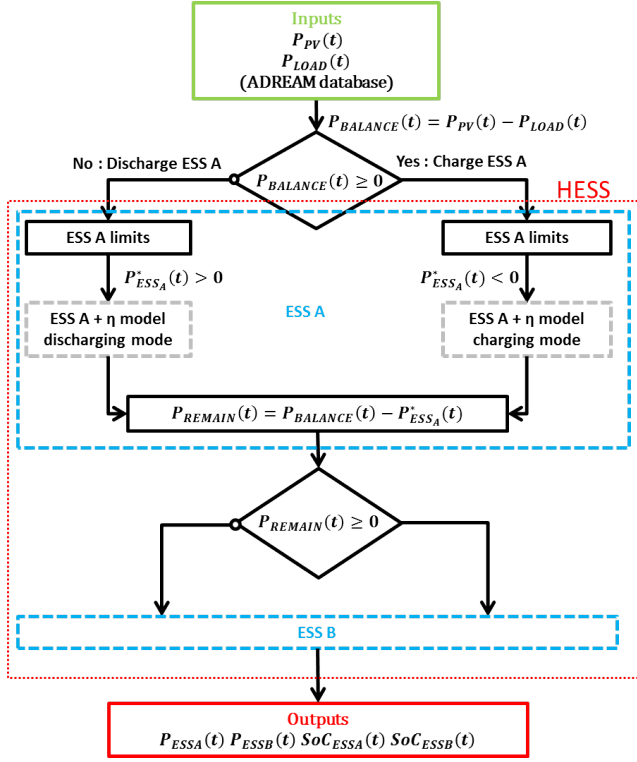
Inputs
$P_{PV}(t)$
$P_{LOAD}(t)$
(ADREAM database)

$P_{BALANCE}(t) = P_{PV}(t) - P_{LOAD}(t)$

No : Discharge ESS A

$P_{BALANCE}(t) \geq 0$

Yes : Charge ESS A

HESS

ESS A limits

ESS A limits

$P^{*}_{ESS_A}(t) > 0$

$P^{*}_{ESS_A}(t) < 0$

ESS A + η model discharging mode

ESS A

ESS A + η model charging mode

$P_{REMAIN}(t) = P_{BALANCE}(t) - P^{*}_{ESS_A}(t)$

$P_{REMAIN}(t) \geq 0$

ESS B

Outputs
$P_{ESSA}(t)$ $P_{ESSB}(t)$ $SoC_{ESSA}(t)$ $SoC_{ESSB}(t)$